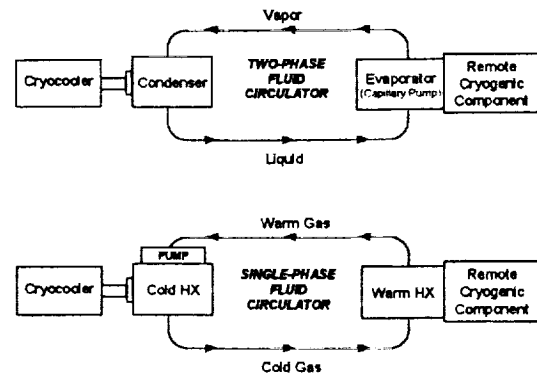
Vapor

Cryocooler

Condenser

TWO-PHASE FLUID CIRCULATOR

Evaporator (Capillary Pump)

Remote Cryogenic Component

Liquid

Warm Gas

PUMP

Cryocooler

Cold HX

SINGLE-PHASE FLUID CIRCULATOR

Warm HX

Remote Cryogenic Component

Cold Gas